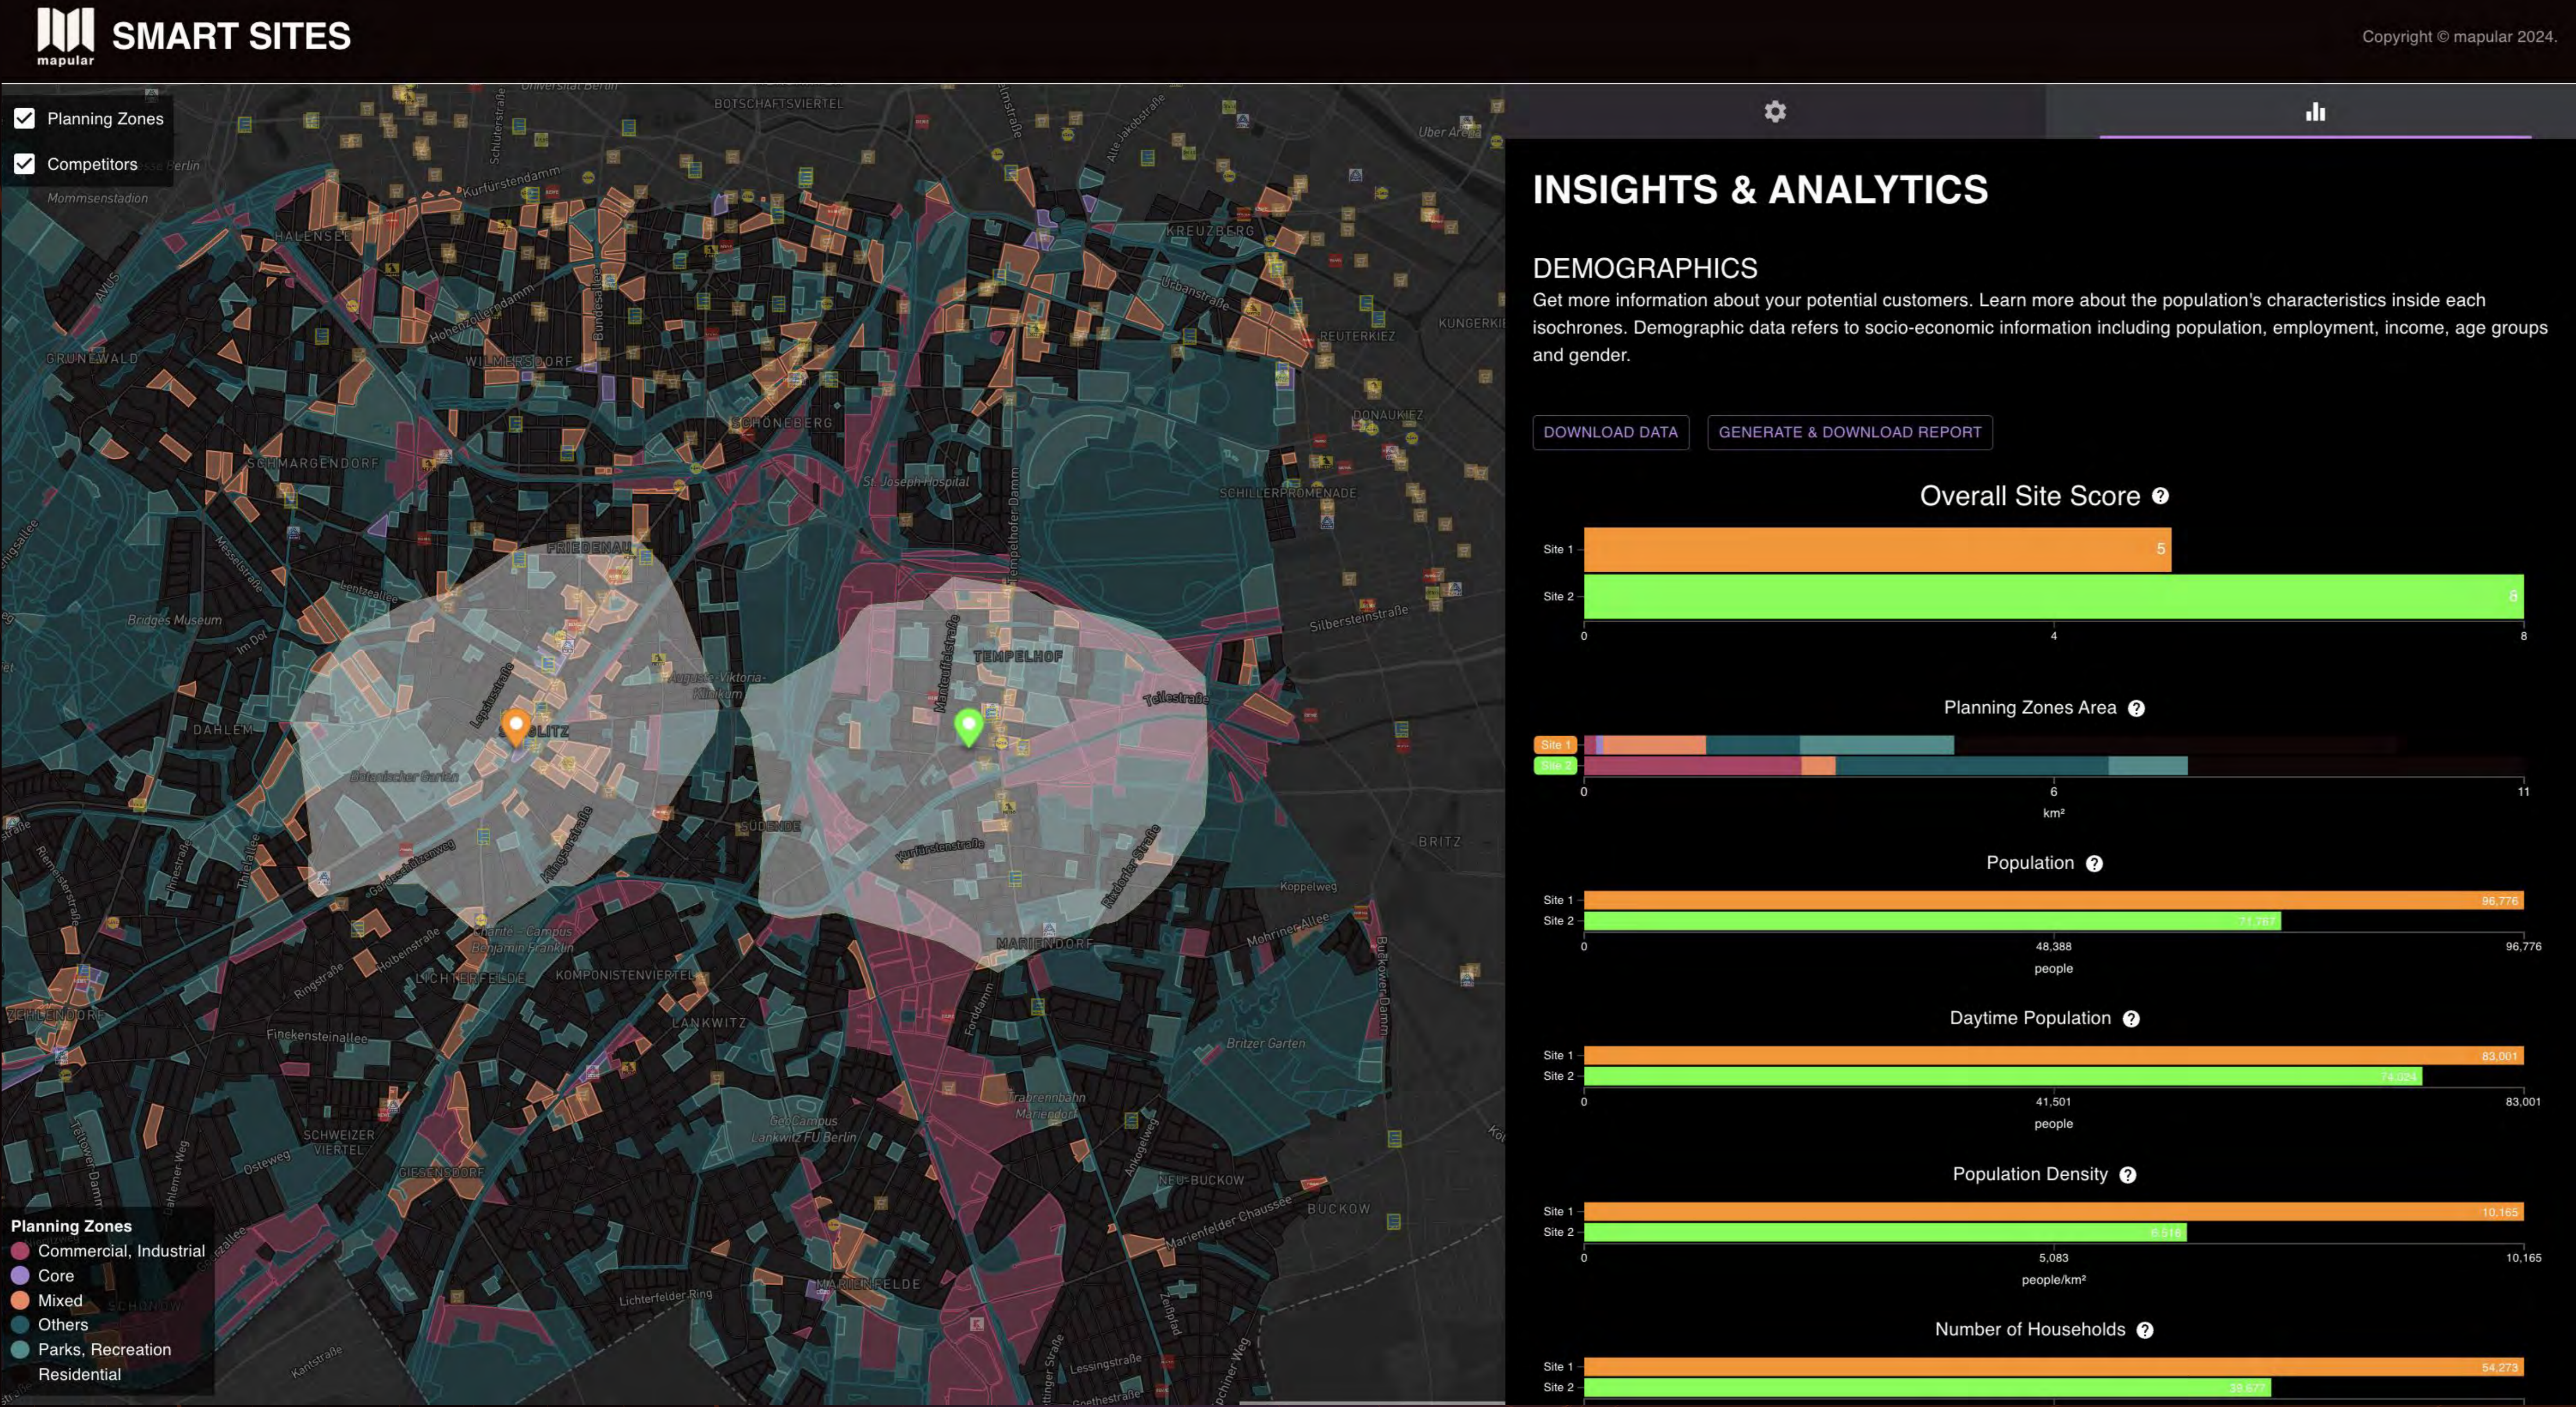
mapular SMART SITES

Copyright © mapular 2024.

Planning Zones
Competitors

BOTSCHAFTSVIERTEL
Kurfürstendamm
HALENSEE
KREUZBERG
GRUNEWALD
WILMERSDORF
REUTERKIEZ
SCHÖNEBERG
SCHMARGENDORF
St. Joseph Hospital
SCHILLERPROMENADE
FRIEDENAU
Bridges Museum
TEMPELHOF
DAHLEM
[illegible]LITZ
SÜDENDE
BRITZ
MARIENDORF
LICHTERFELDE
KOMPONISTENVIERTEL
LANKWITZ
Britzer Garten
SCHWEIZER VIERTEL
NEU-BUCKOW
BUCKOW
MARIENFELDE

Planning Zones
Commercial, Industrial
Core
Mixed
Others
Parks, Recreation
Residential

INSIGHTS & ANALYTICS

DEMOGRAPHICS
Get more information about your potential customers. Learn more about the population's characteristics inside each isochrones. Demographic data refers to socio-economic information including population, employment, income, age groups and gender.

DOWNLOAD DATA
GENERATE & DOWNLOAD REPORT

Overall Site Score
Site 1 5
Site 2 8
0 4 8

Planning Zones Area
Site 1
Site 2
0 6 11
km²

Population
Site 1 96,776
Site 2 71,767
0 48,388 96,776
people

Daytime Population
Site 1 83,001
Site 2 74,024
0 41,501 83,001
people

Population Density
Site 1 10,165
Site 2 6,516
0 5,083 10,165
people/km²

Number of Households
Site 1 54,273
Site 2 39,677